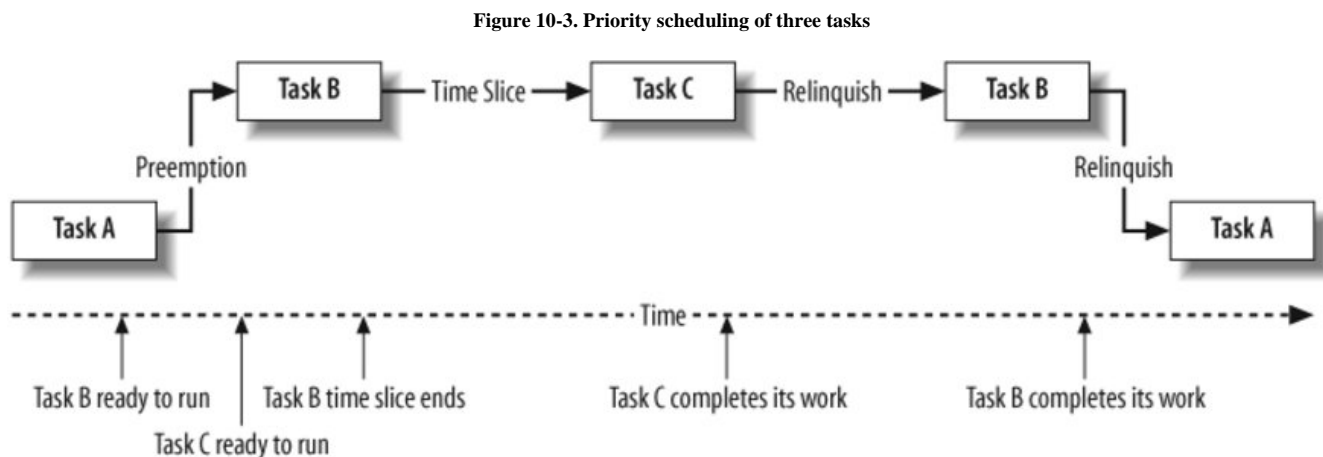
Figure 10-3. Priority scheduling of three tasks

Task A

Preemption

Task B

Time Slice

Task C

Relinquish

Task B

Relinquish

Task A

Time

Task B ready to run

Task C ready to run

Task B time slice ends

Task C completes its work

Task B completes its work